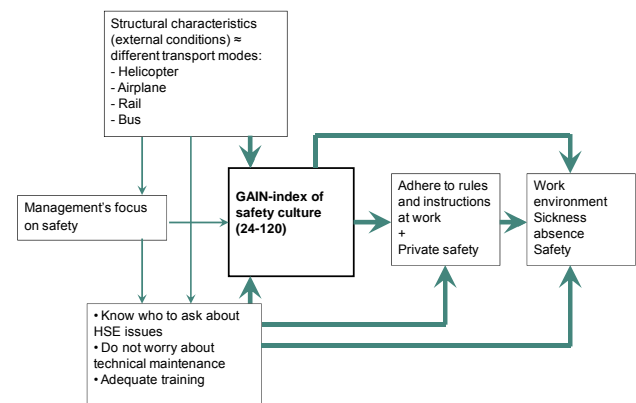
Structural characteristics (external conditions) ≈ different transport modes:
- Helicopter
- Airplane
- Rail
- Bus

Management's focus on safety

GAIN-index of safety culture (24-120)

Adhere to rules and instructions at work
+
Private safety

Work environment
Sickness absence
Safety

• Know who to ask about HSE issues
• Do not worry about technical maintenance
• Adequate training